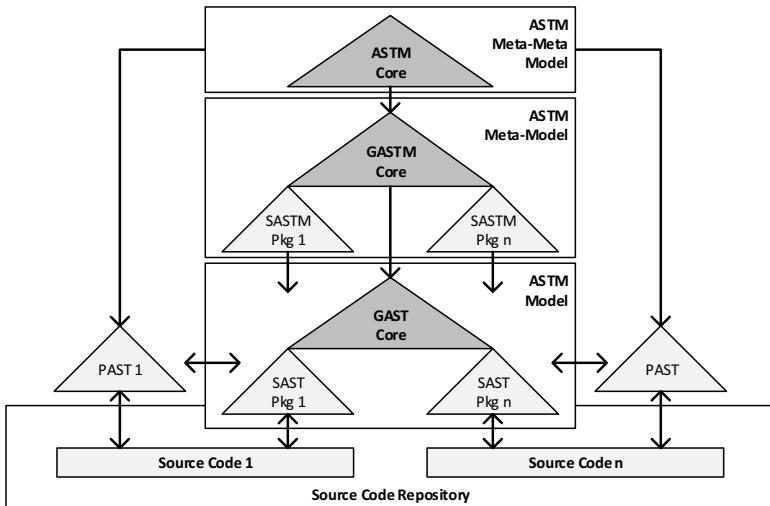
ASTM Meta-Meta Model

ASTM Core

ASTM Meta-Model

GASTM Core

SASTM Pkg 1

SASTM Pkg n

ASTM Model

GAST Core

PAST 1

SAST Pkg 1

SAST Pkg n

PAST

Source Code 1

Source Code n

Source Code Repository